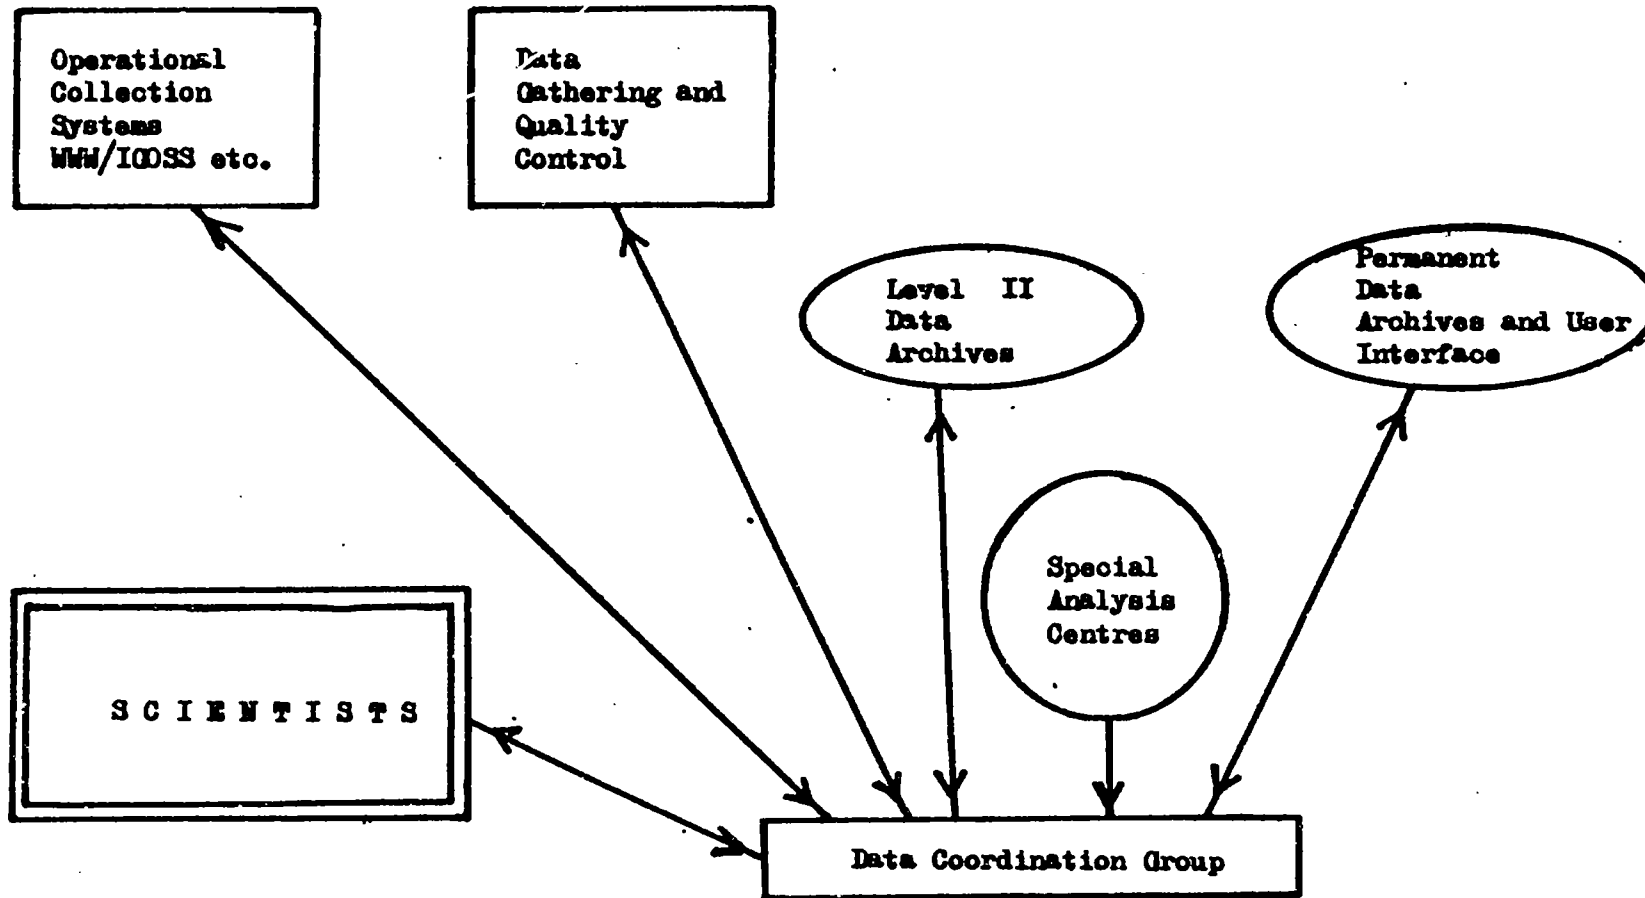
Operational Collection Systems WWW/IGOSS etc.

Data Gathering and Quality Control

Level II Data Archives

Permanent Data Archives and User Interface

Special Analysis Centres

SCIENTISTS

Data Coordination Group